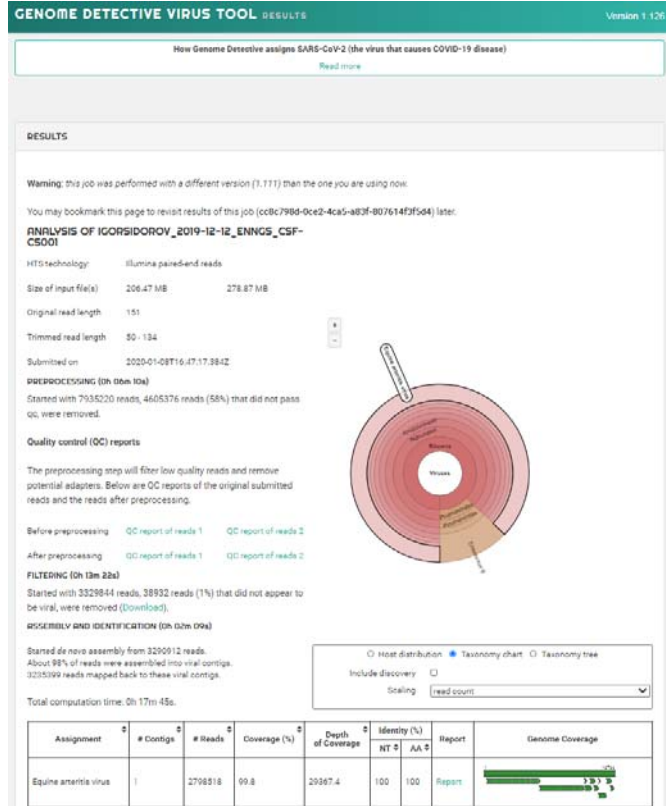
GENOME DETECTIVE VIRUS TOOL RESULTS

Version 1.126

How Genome Detective assigns SARS-CoV-2 (the virus that causes COVID-19 disease)

Read more

RESULTS

Warning: this job was performed with a different version (1.111) than the one you are using now.

You may bookmark this page to revisit results of this job (cc8c798d-0ce2-4ca5-a83f-807614f3f5d4) later.

ANALYSIS OF IGORSIDOROV_2019-12-12_ENNGS_CSF-CS001

| | | |
|---|---|---|
| HTS technology: | Illumina paired-end reads | |
| Size of input file(s) | 206.47 MB | 278.87 MB |
| Original read length | 151 | |
| Trimmed read length | 50 - 134 | |
| Submitted on | 2020-01-08T16:47:17.384Z | |

PREPROCESSING (0h 06m 10s)

Started with 7935220 reads, 4605376 reads (58%) that did not pass qc, were removed.

Quality control (QC) reports

The preprocessing step will filter low quality reads and remove potential adapters. Below are QC reports of the original submitted reads and the reads after preprocessing.

Before preprocessing QC report of reads 1 QC report of reads 2

After preprocessing QC report of reads 1 QC report of reads 2

FILTERING (0h 13m 22s)

Started with 3329844 reads, 38932 reads (1%) that did not appear to be viral, were removed (Download).

ASSEMBLY AND IDENTIFICATION (0h 02m 09s)

Started de novo assembly from 3290912 reads.
About 98% of reads were assembled into viral contigs.
3235399 reads mapped back to these viral contigs.

Total computation time: 0h 17m 45s.

+
−

Equine arteritis virus
Riboviria
Viruses
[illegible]
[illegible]

○ Host distribution ● Taxonomy chart ○ Taxonomy tree
Include discovery ☐
Scaling read count

| Assignment | # Contigs | # Reads | Coverage (%) | Depth of Coverage | Identity (%) NT | Identity (%) AA | Report | Genome Coverage |
|---|---|---|---|---|---|---|---|---|
| Equine arteritis virus | 1 | 2798518 | 99.8 | 29367.4 | 100 | 100 | Report | |